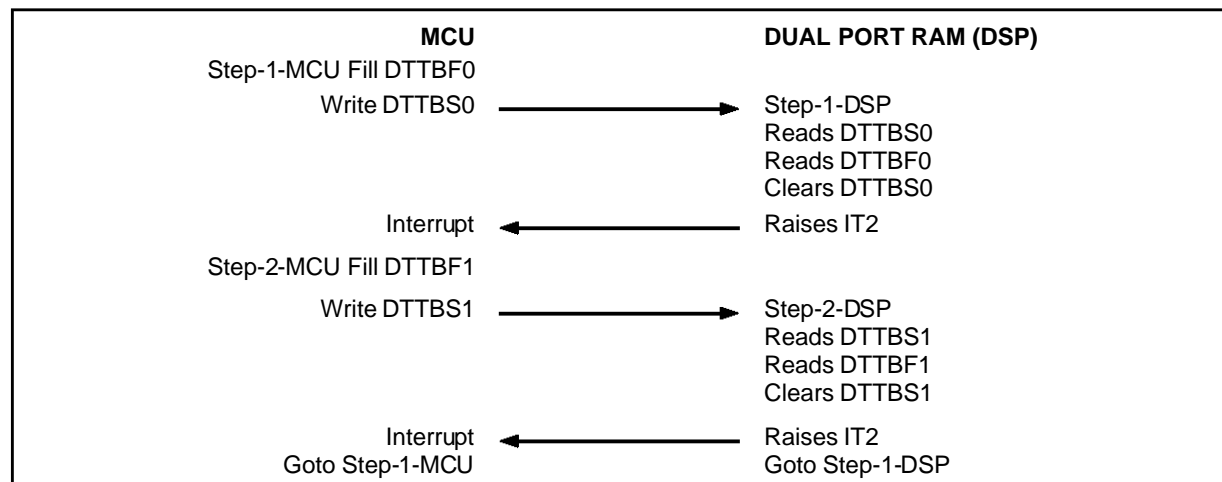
MCU

DUAL PORT RAM (DSP)

Step-1-MCU Fill DTTBF0

Write DTTBS0

Step-1-DSP
Reads DTTBS0
Reads DTTBF0
Clears DTTBS0

Interrupt

Raises IT2

Step-2-MCU Fill DTTBF1

Write DTTBS1

Step-2-DSP
Reads DTTBS1
Reads DTTBF1
Clears DTTBS1

Interrupt
Goto Step-1-MCU

Raises IT2
Goto Step-1-DSP